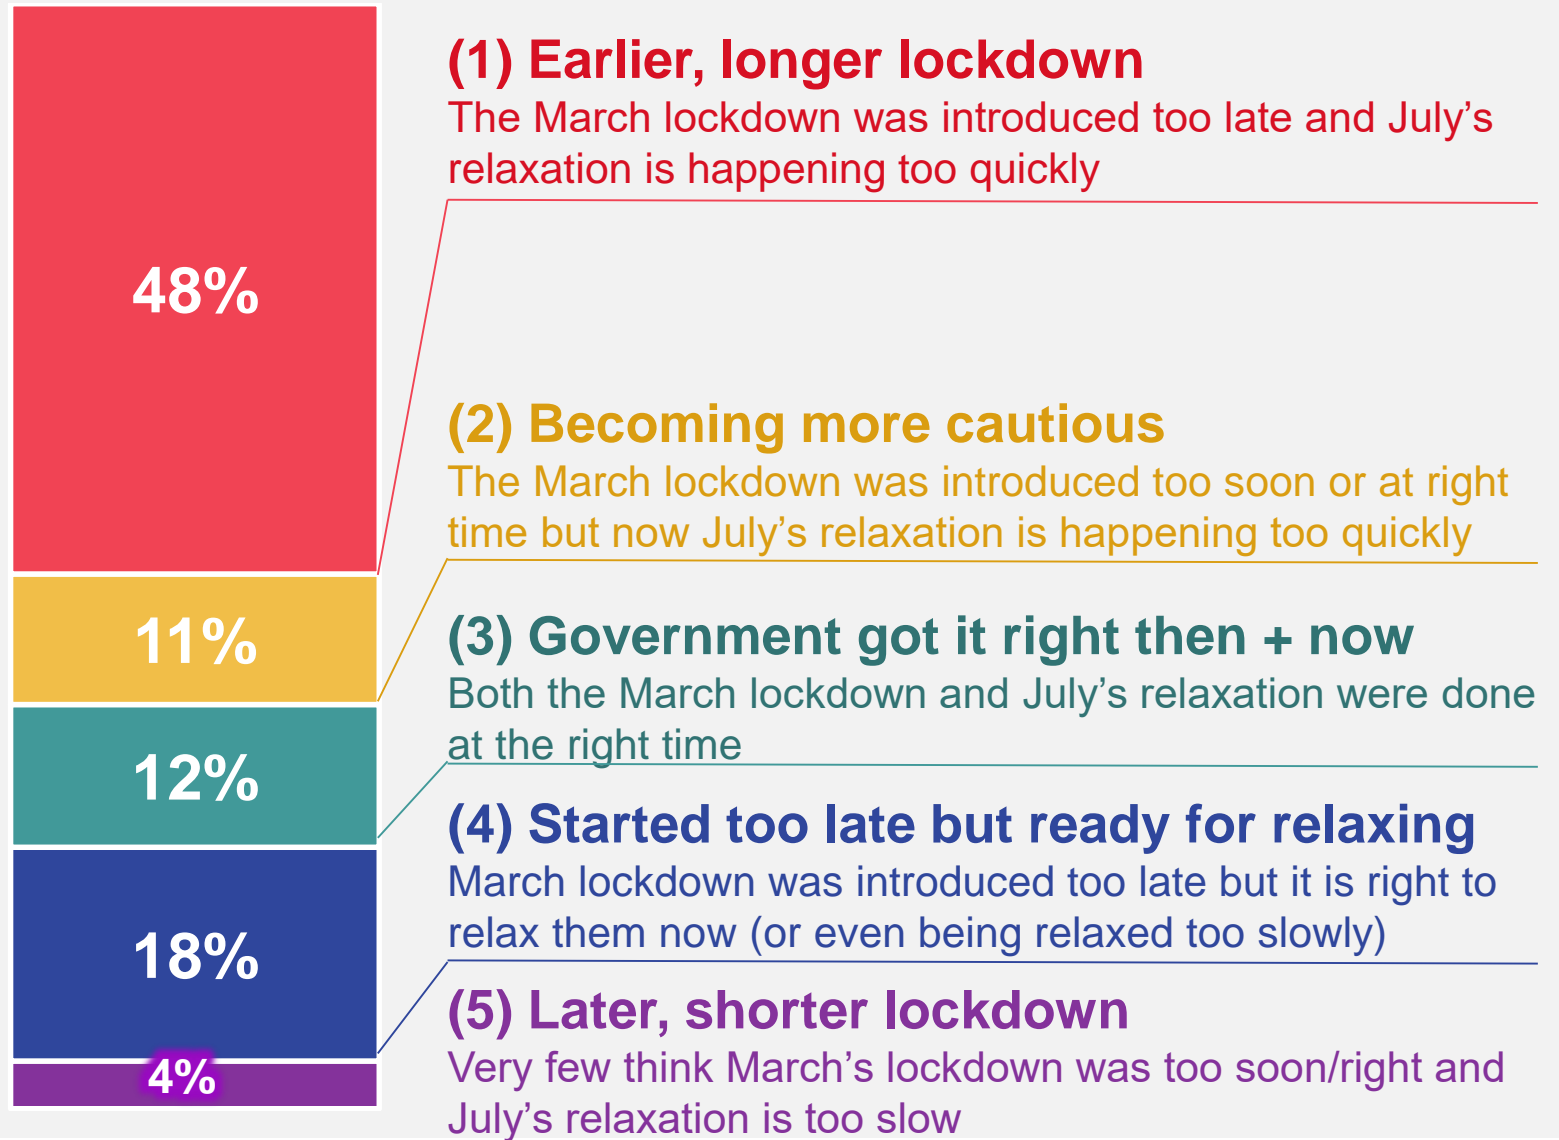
48%

11%

12%

18%

4%

(1) Earlier, longer lockdown
The March lockdown was introduced too late and July's relaxation is happening too quickly

(2) Becoming more cautious
The March lockdown was introduced too soon or at right time but now July's relaxation is happening too quickly

(3) Government got it right then + now
Both the March lockdown and July's relaxation were done at the right time

(4) Started too late but ready for relaxing
March lockdown was introduced too late but it is right to relax them now (or even being relaxed too slowly)

(5) Later, shorter lockdown
Very few think March's lockdown was too soon/right and July's relaxation is too slow